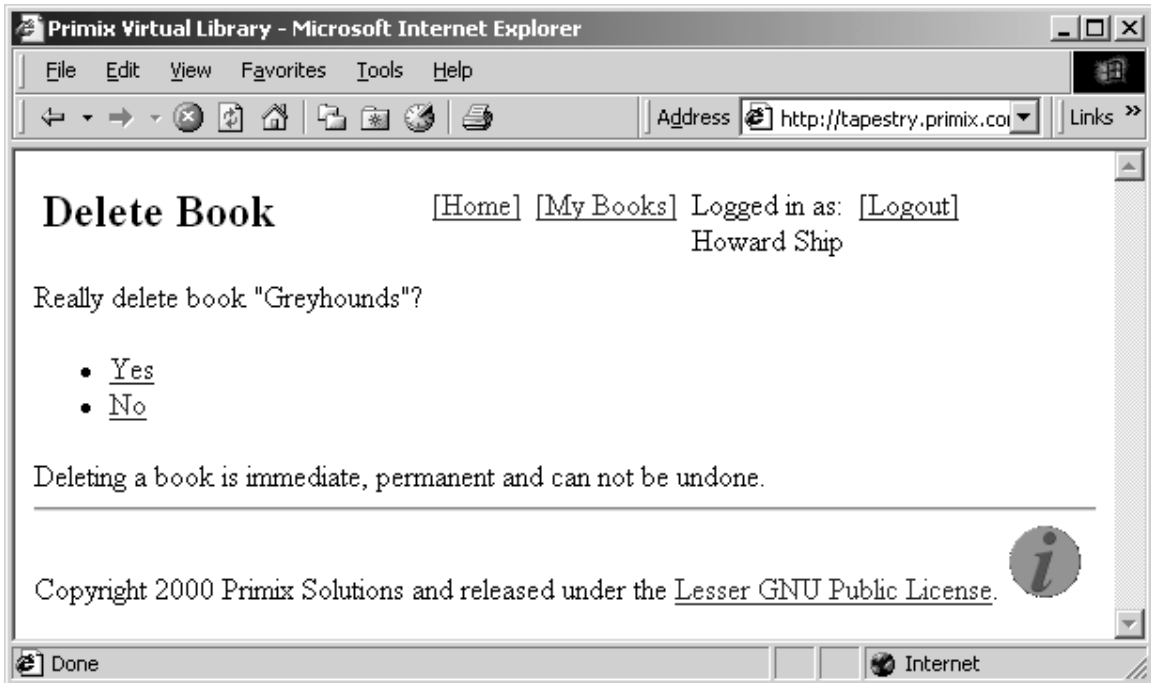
Primix Virtual Library - Microsoft Internet Explorer

File Edit View Favorites Tools Help

Address http://tapestry.primix.co

Links »

Delete Book

[Home] [My Books] Logged in as: Howard Ship [Logout]

Really delete book "Greyhounds"?

- Yes
- No

Deleting a book is immediate, permanent and can not be undone.

Copyright 2000 Primix Solutions and released under the Lesser GNU Public License.

Done

Internet